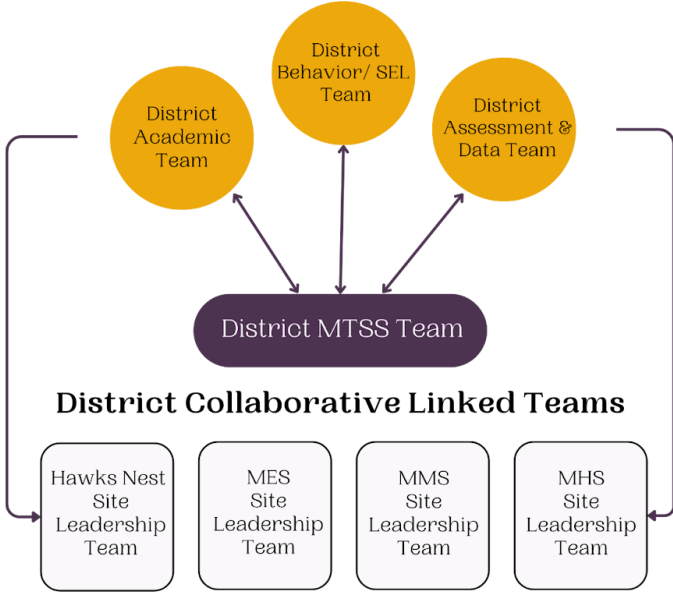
District Behavior/ SEL Team

District Academic Team

District Assessment & Data Team

District MTSS Team

District Collaborative Linked Teams

Hawks Nest Site Leadership Team

MES Site Leadership Team

MMS Site Leadership Team

MHS Site Leadership Team